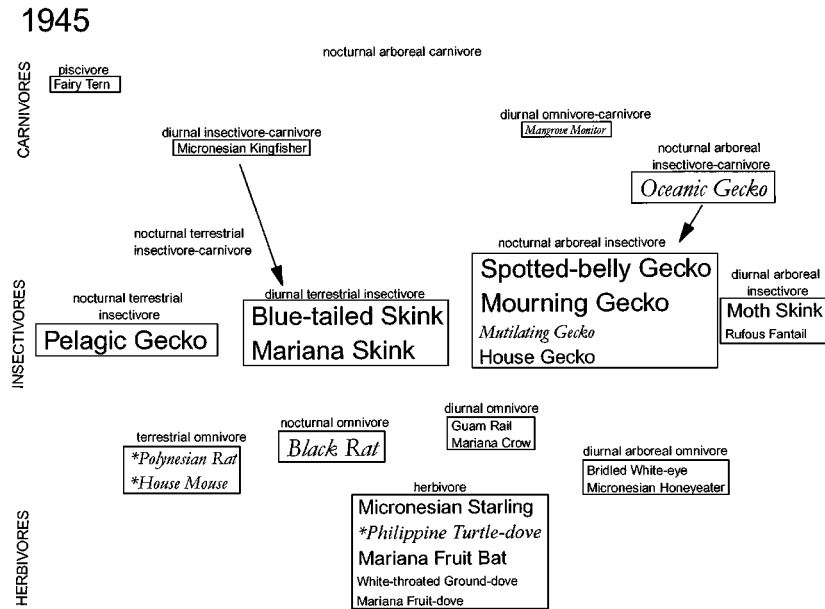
1945

nocturnal arboreal carnivore

CARNIVORES

piscivore
Fairy Tern

diurnal omnivore-carnivore
Mangrove Monitor

diurnal insectivore-carnivore
Micronesian Kingfisher

nocturnal arboreal insectivore-carnivore
Oceanic Gecko

nocturnal terrestrial insectivore-carnivore

nocturnal arboreal insectivore
Spotted-belly Gecko
Mourning Gecko
Mutilating Gecko
House Gecko

diurnal arboreal insectivore
Moth Skink
Rufous Fantail

INSECTIVORES

nocturnal terrestrial insectivore
Pelagic Gecko

diurnal terrestrial insectivore
Blue-tailed Skink
Mariana Skink

nocturnal omnivore
Black Rat

diurnal omnivore
Guam Rail
Mariana Crow

terrestrial omnivore
*Polynesian Rat
*House Mouse

diurnal arboreal omnivore
Bridled White-eye
Micronesian Honeyeater

herbivore
Micronesian Starling
*Philippine Turtle-dove
Mariana Fruit Bat
White-throated Ground-dove
Mariana Fruit-dove

HERBIVORES